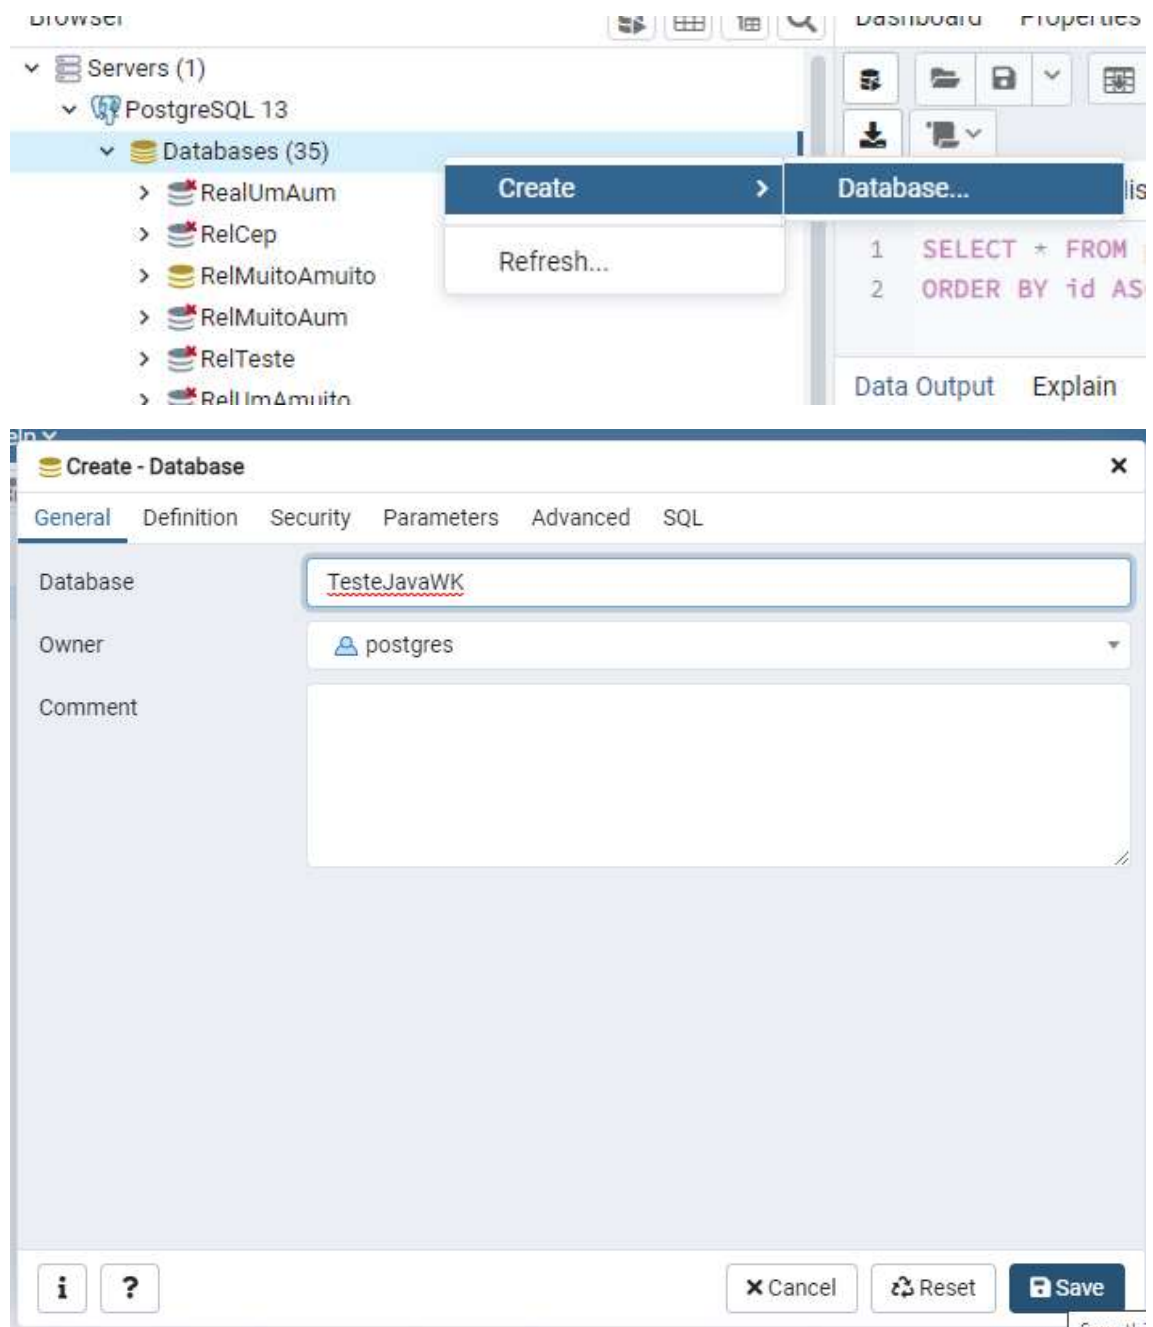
Browser

Dashboard Properties

Servers (1)

PostgreSQL 13

Databases (35)

RealUmAum

RelCep

RelMuitoAmuito

RelMuitoAum

RelTeste

RelUmAmuito

Create

Database...

Refresh...

1 SELECT * FROM

2 ORDER BY id AS

Data Output Explain

Create - Database

×

General Definition Security Parameters Advanced SQL

Database TesteJavaWK

Owner postgres

Comment

i ?

Cancel Reset Save